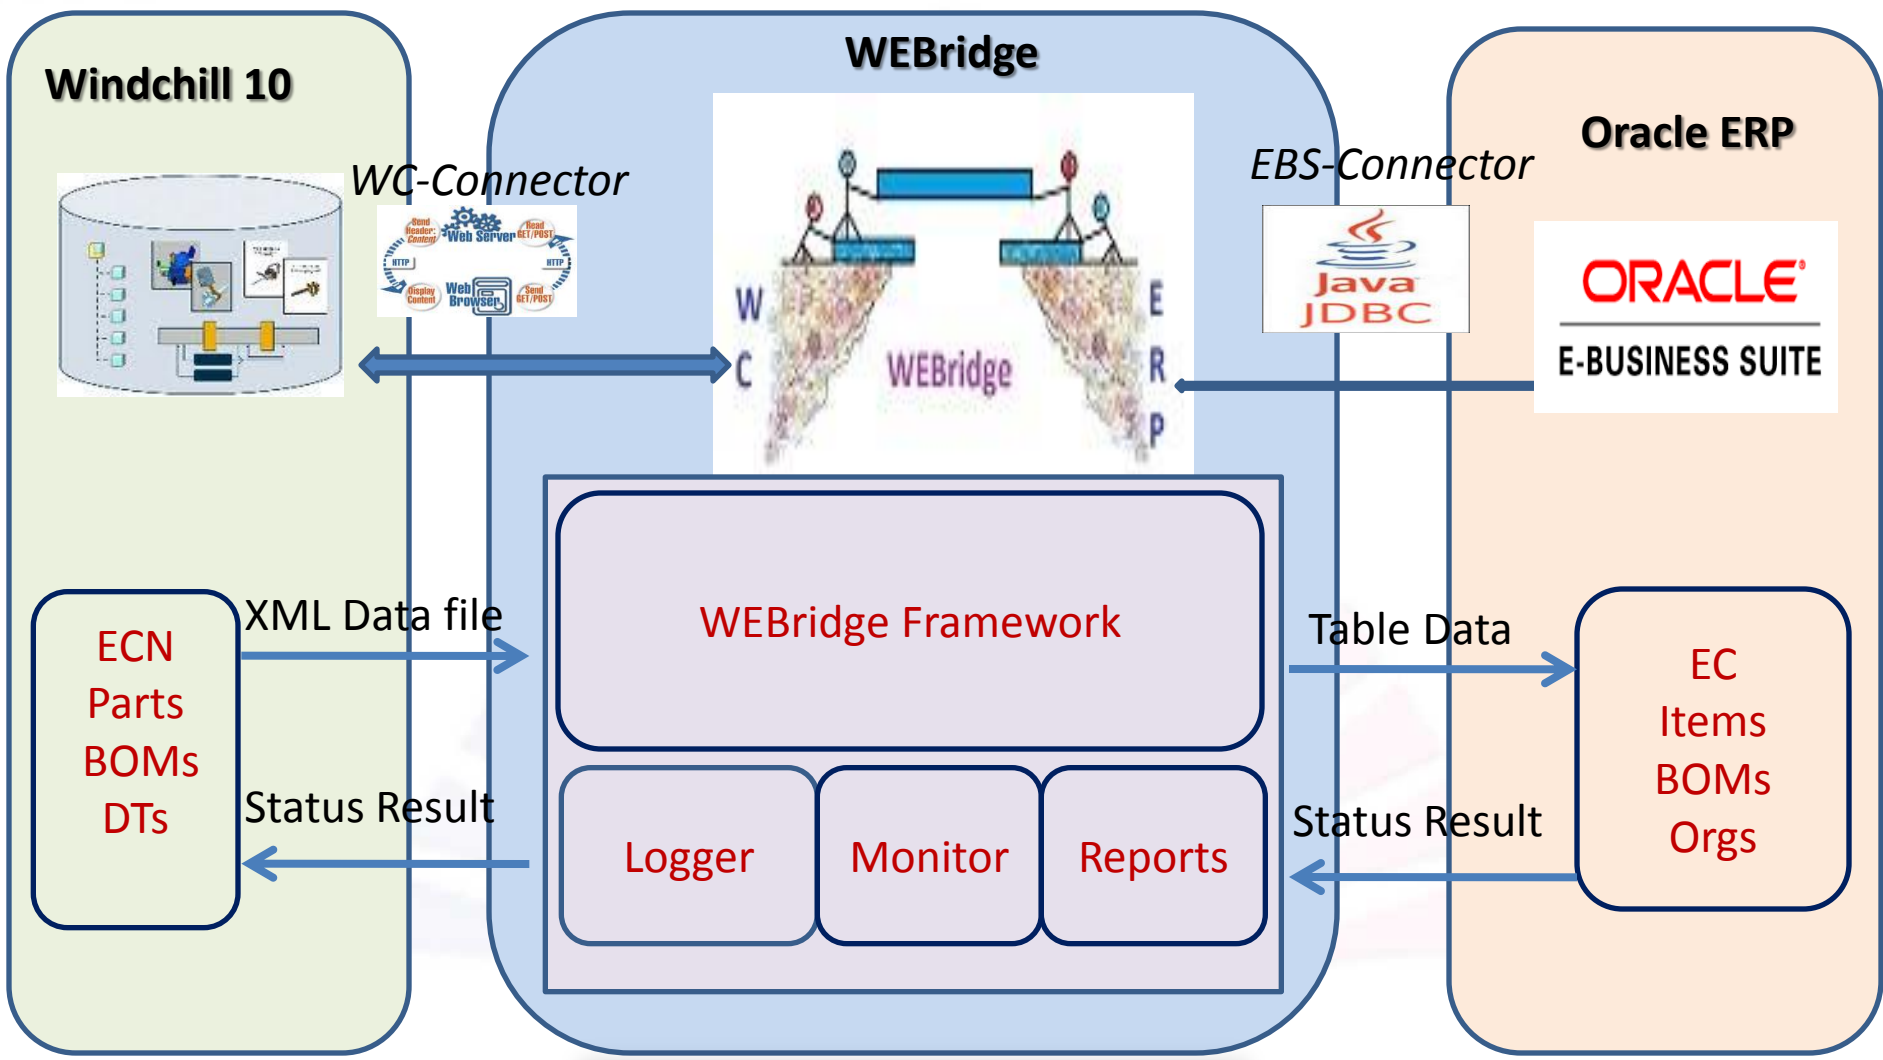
Windchill 10

WEBridge

Oracle ERP

WC-Connector

Send Header Content
Web Server
Read GET/POST
HTTP
HTTP
Display Content
Web Browser
Send GET/POST

W
C
WEBridge
E
R
P

EBS-Connector

Java
JDBC

ORACLE
E-BUSINESS SUITE

ECN
Parts
BOMs
DTs

XML Data file

Status Result

WEBridge Framework

Logger

Monitor

Reports

Table Data

Status Result

EC
Items
BOMs
Orgs